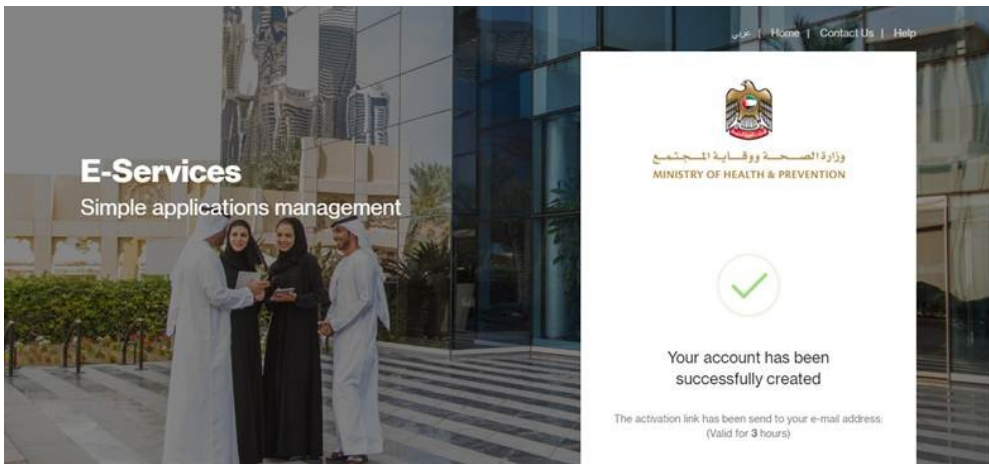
عربي | Home | Contact Us | Help

E-Services
Simple applications management

وزارة الصحة ووقاية المجتمع
MINISTRY OF HEALTH & PREVENTION

Your account has been successfully created

The activation link has been send to your e-mail address. (Valid for 3 hours)